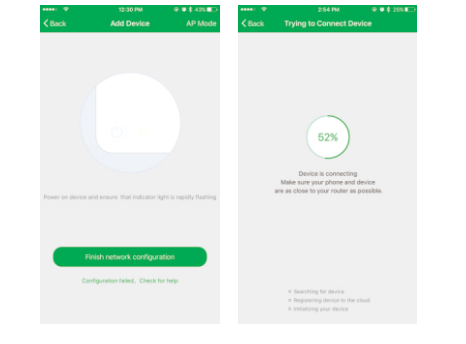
12:30 PM 43%

< Back Add Device AP Mode

Power on device and ensure that indicator light is rapidly flashing

Finish network configuration

Configuration failed, Check for help

2:54 PM 25%

< Back Trying to Connect Device

52%

Device is connecting
Make sure your phone and device are as close to your router as possible.

Searching for device
Registering device to the cloud
Initializing your device